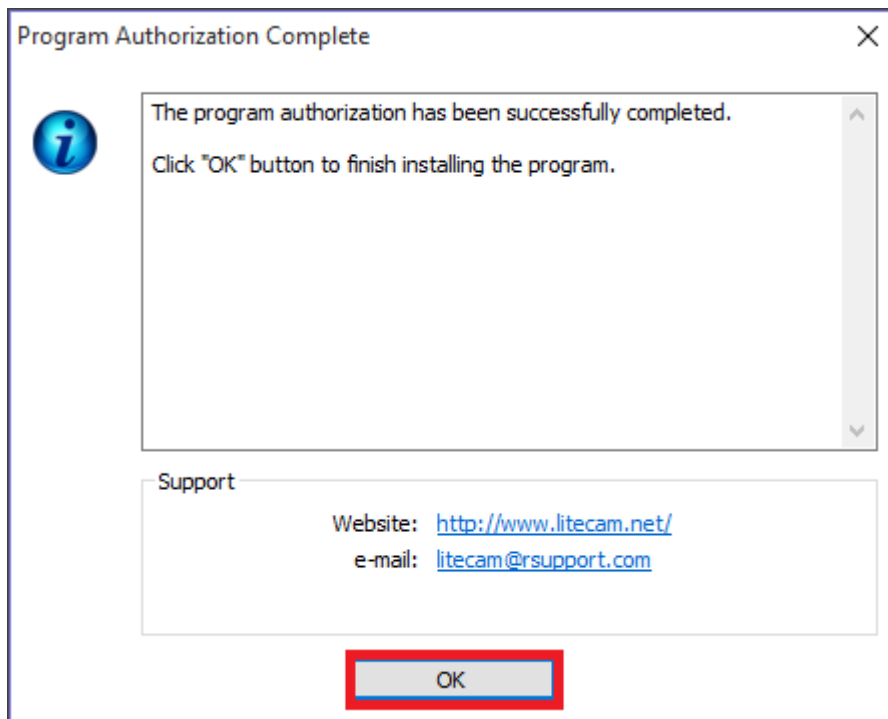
Program Authorization Complete

The program authorization has been successfully completed.

Click "OK" button to finish installing the program.

Support

Website: http://www.litecam.net/
e-mail: litecam@rsupport.com

OK